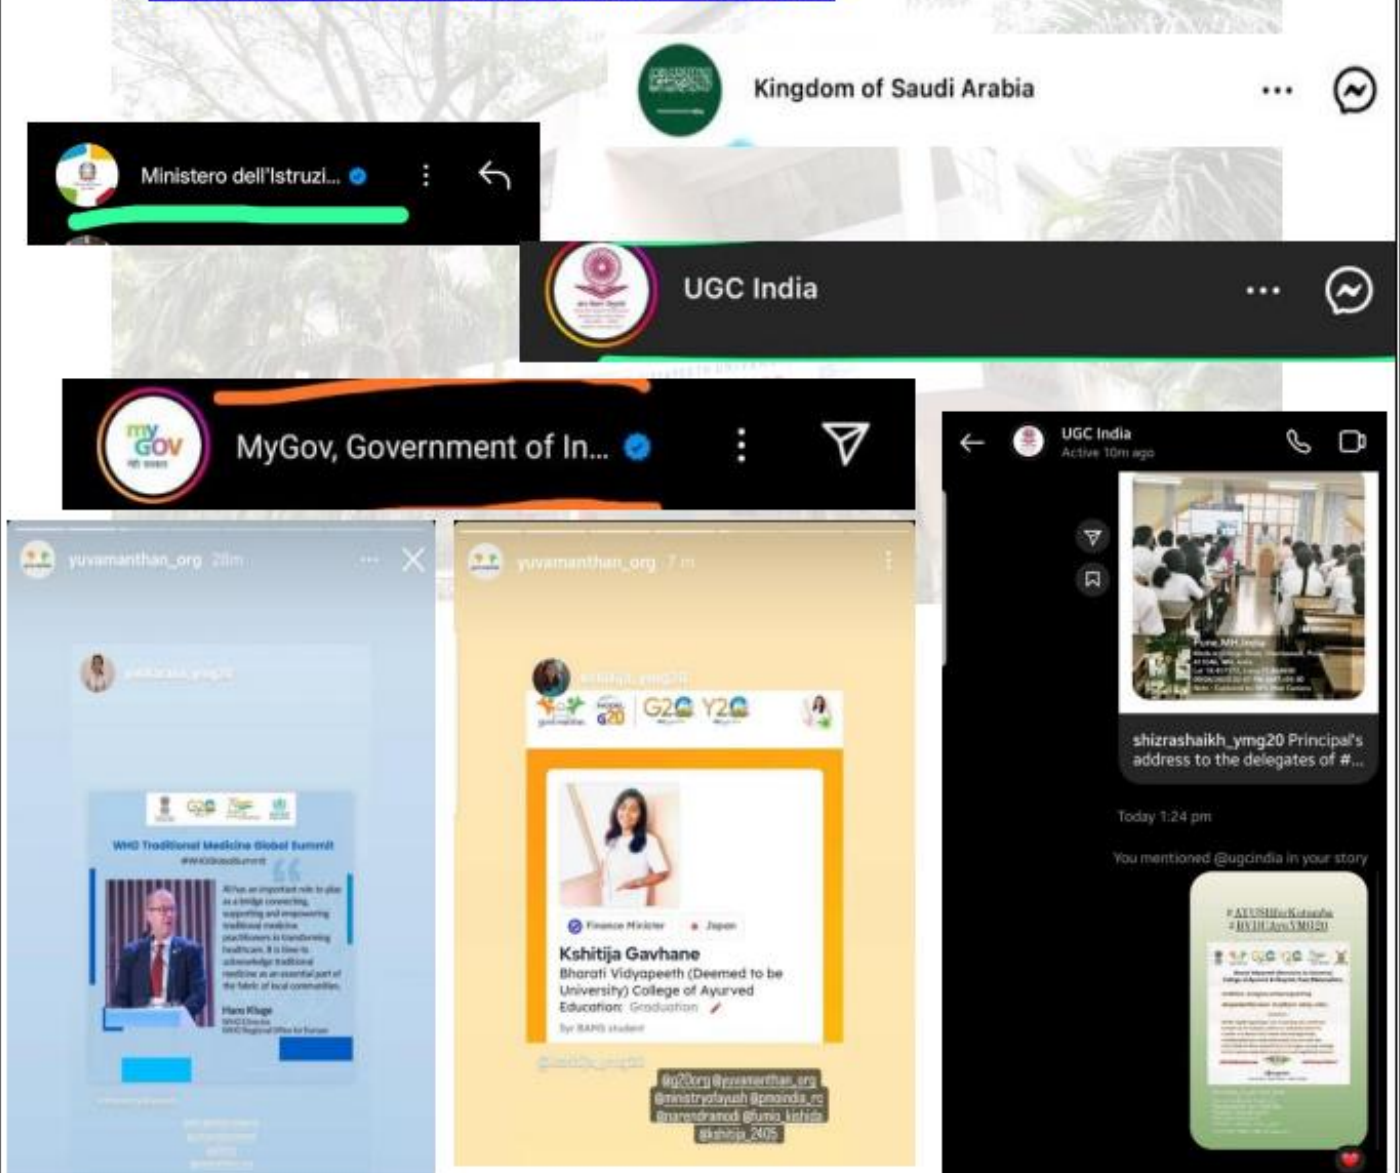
Kingdom of Saudi Arabia

Ministero dell'Istruzi...

UGC India

MyGov, Government of In...

UGC India
Active 10m ago

Pune, MH, India

shizrashaikh_ymg20 Principal's address to the delegates of #...

Today 1:24 pm

You mentioned @ugcindia in your story

#AYUSHforKutumba
#BVDUAyuYMG20

yuvamanthan_org 28m

WHO Traditional Medicine Global Summit
#WHOGlobalSummit

AI has an important role to play as a bridge connecting, supporting and empowering traditional medicine practitioners in transforming healthcare. It is time to acknowledge traditional medicine as an essential part of the fabric of local communities.

Hans Kluge
WHO Director
WHO Regional Office for Europe

yuvamanthan_org 7m

G20 Y20

Finance Minister
Japan

Kshitija Gavhane
Bharati Vidyapeeth (Deemed to be University) College of Ayurved
Education: Graduation

@g20org @yuvamanthan_org
@ministryofayush @pmoindia_rc
@narendramodi @fumio_kishida
@kshitija_2405